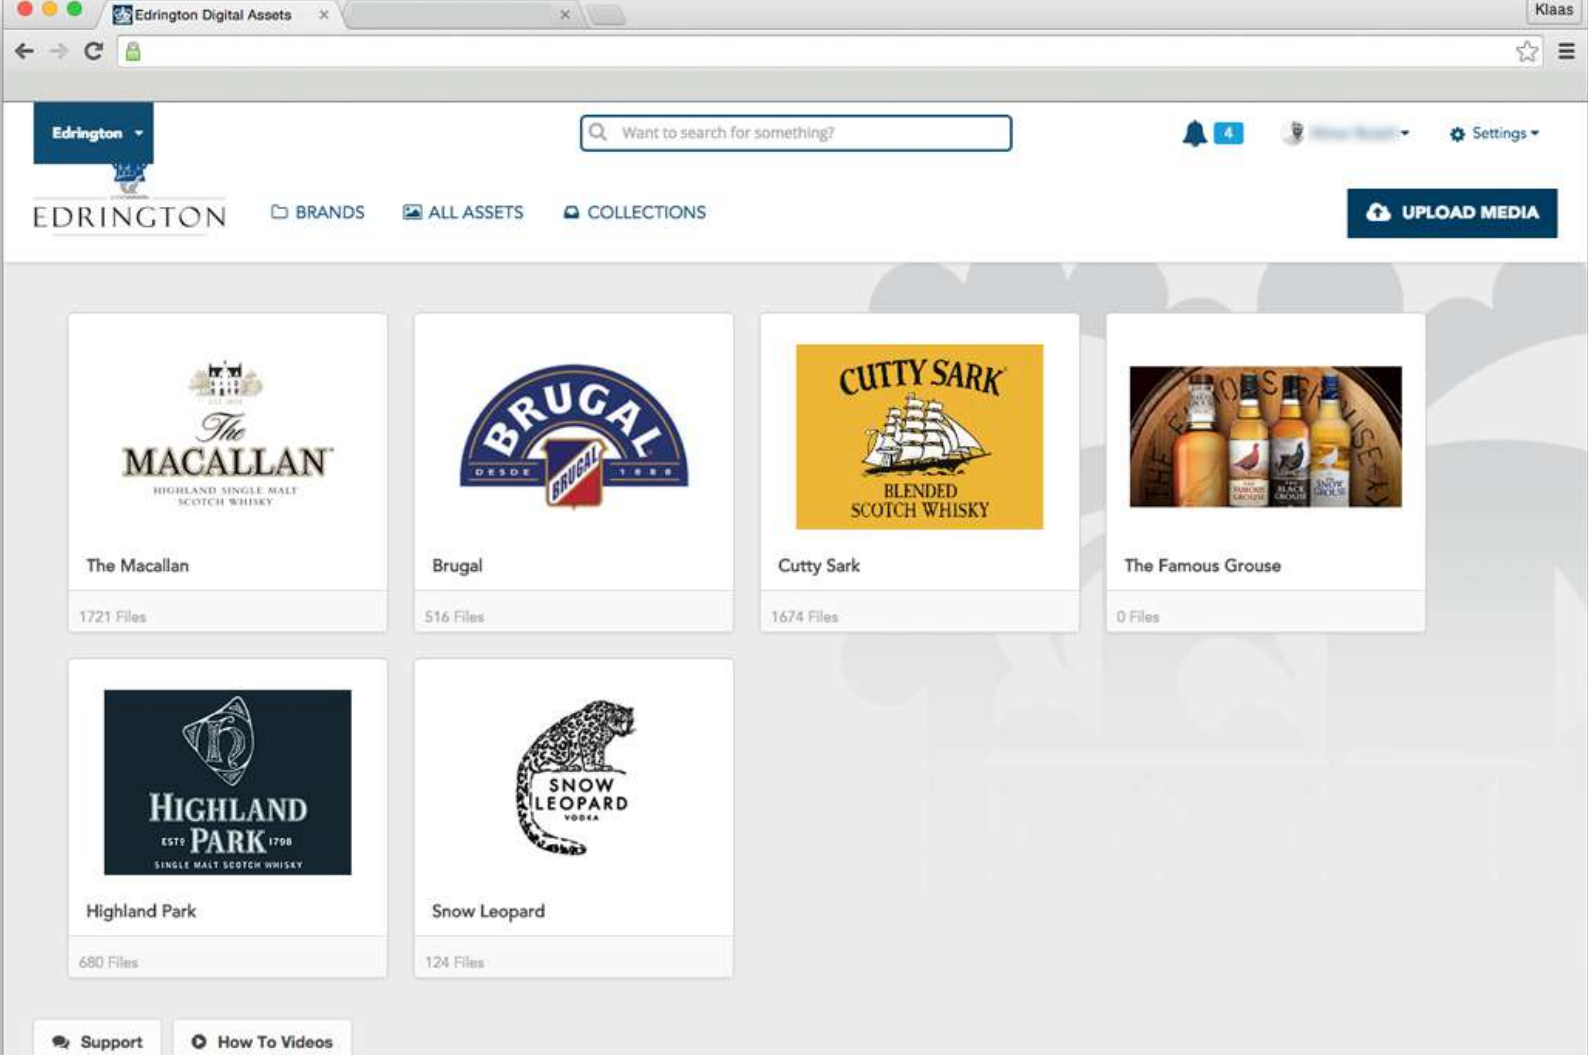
Edrington Digital Assets ×
×
Klaas

Edrington
Want to search for something?
4
Settings

EDRINGTON
BRANDS
ALL ASSETS
COLLECTIONS
UPLOAD MEDIA

The MACALLAN
HIGHLAND SINGLE MALT SCOTCH WHISKY
The Macallan
1721 Files

BRUGAL
DESDE 1888
BRUGAL
Brugal
516 Files

CUTTY SARK
BLENDED SCOTCH WHISKY
Cutty Sark
1674 Files

THE FAMOUS GROUSE
The Famous Grouse
0 Files

HIGHLAND PARK
ESTD 1798
SINGLE MALT SCOTCH WHISKY
Highland Park
680 Files

SNOW LEOPARD
VODKA
Snow Leopard
124 Files

Support
How To Videos